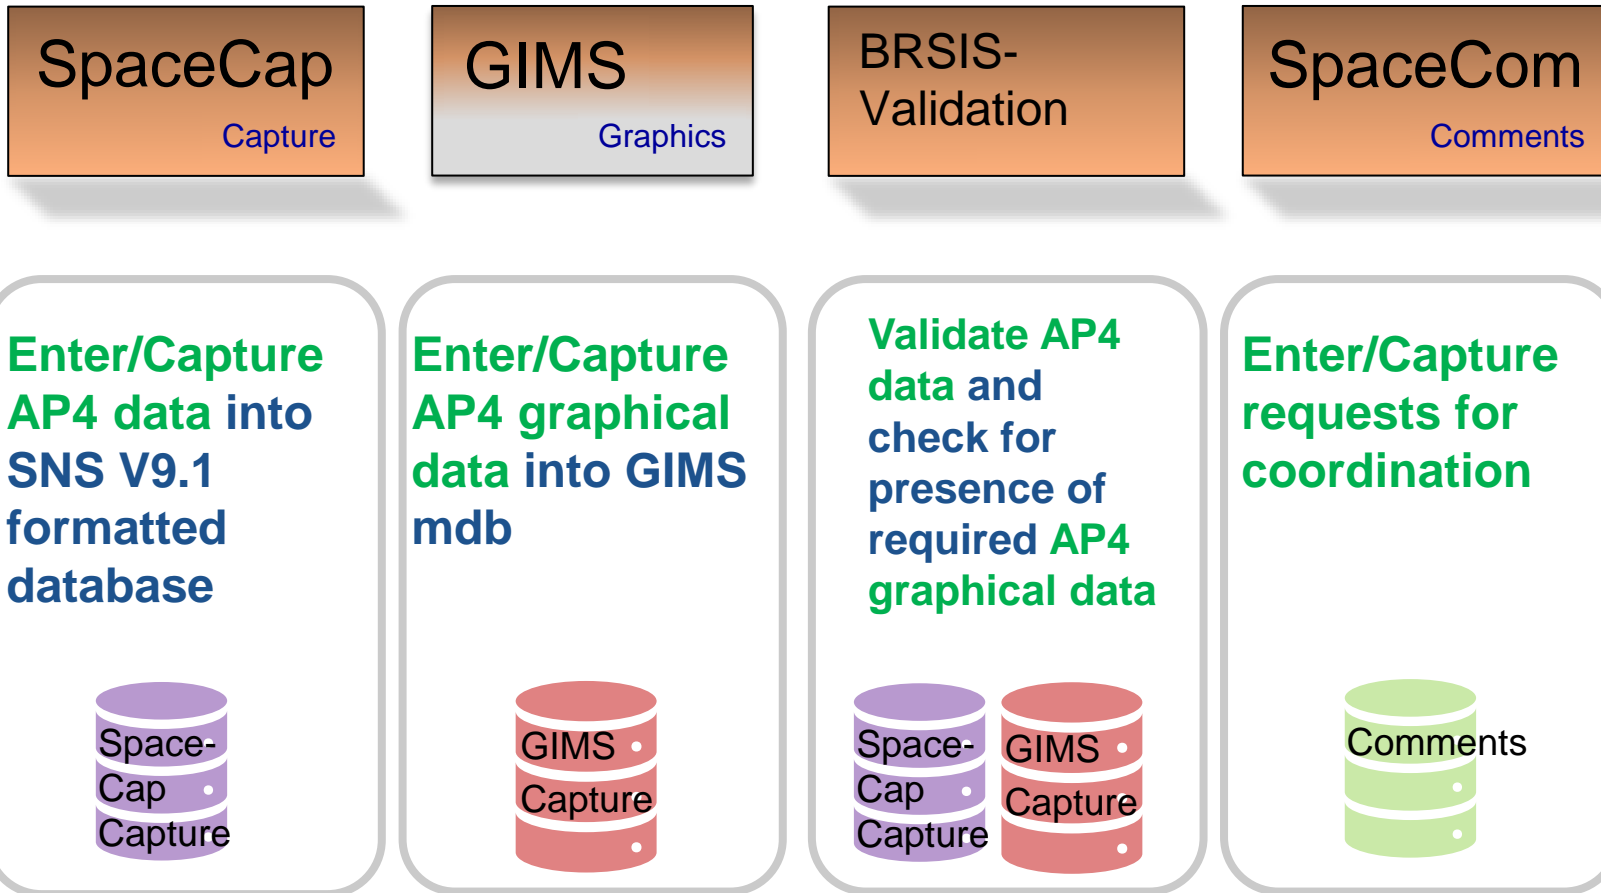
SpaceCap
Capture

GIMS
Graphics

BRSIS-Validation

SpaceCom
Comments

Enter/Capture AP4 data into SNS V9.1 formatted database

Space-Cap Capture

Enter/Capture AP4 graphical data into GIMS mdb

GIMS Capture

Validate AP4 data and check for presence of required AP4 graphical data

Space-Cap Capture

GIMS Capture

Enter/Capture requests for coordination

Comments